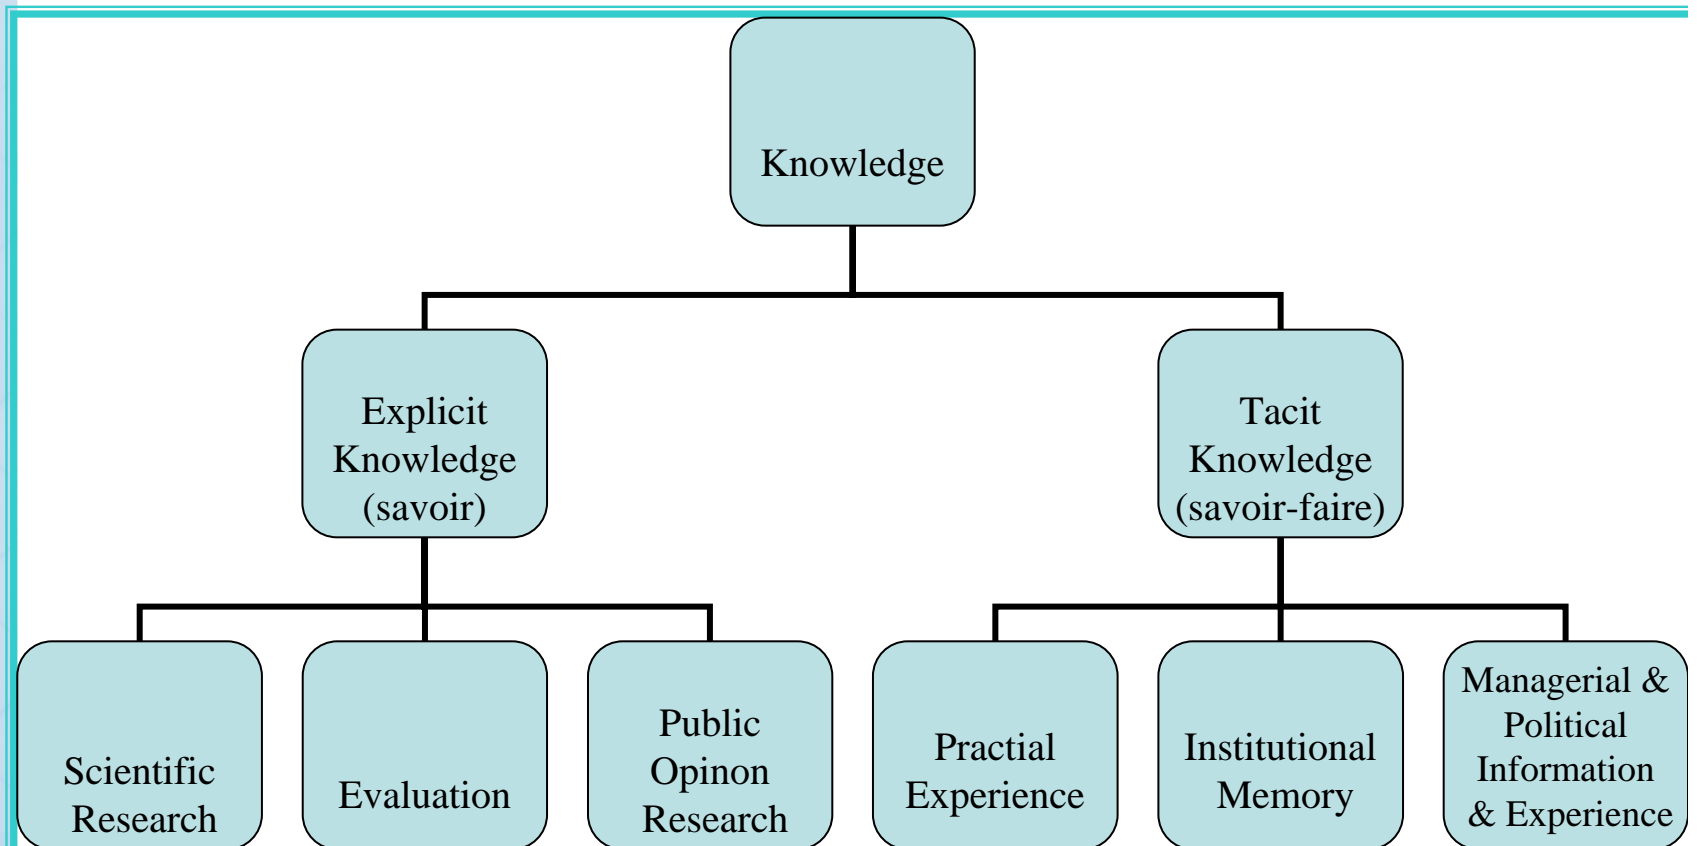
Knowledge

Explicit Knowledge (savoir)

Tacit Knowledge (savoir-faire)

Scientific Research

Evaluation

Public Opinon Research

Practial Experience

Institutional Memory

Managerial & Political Information & Experience